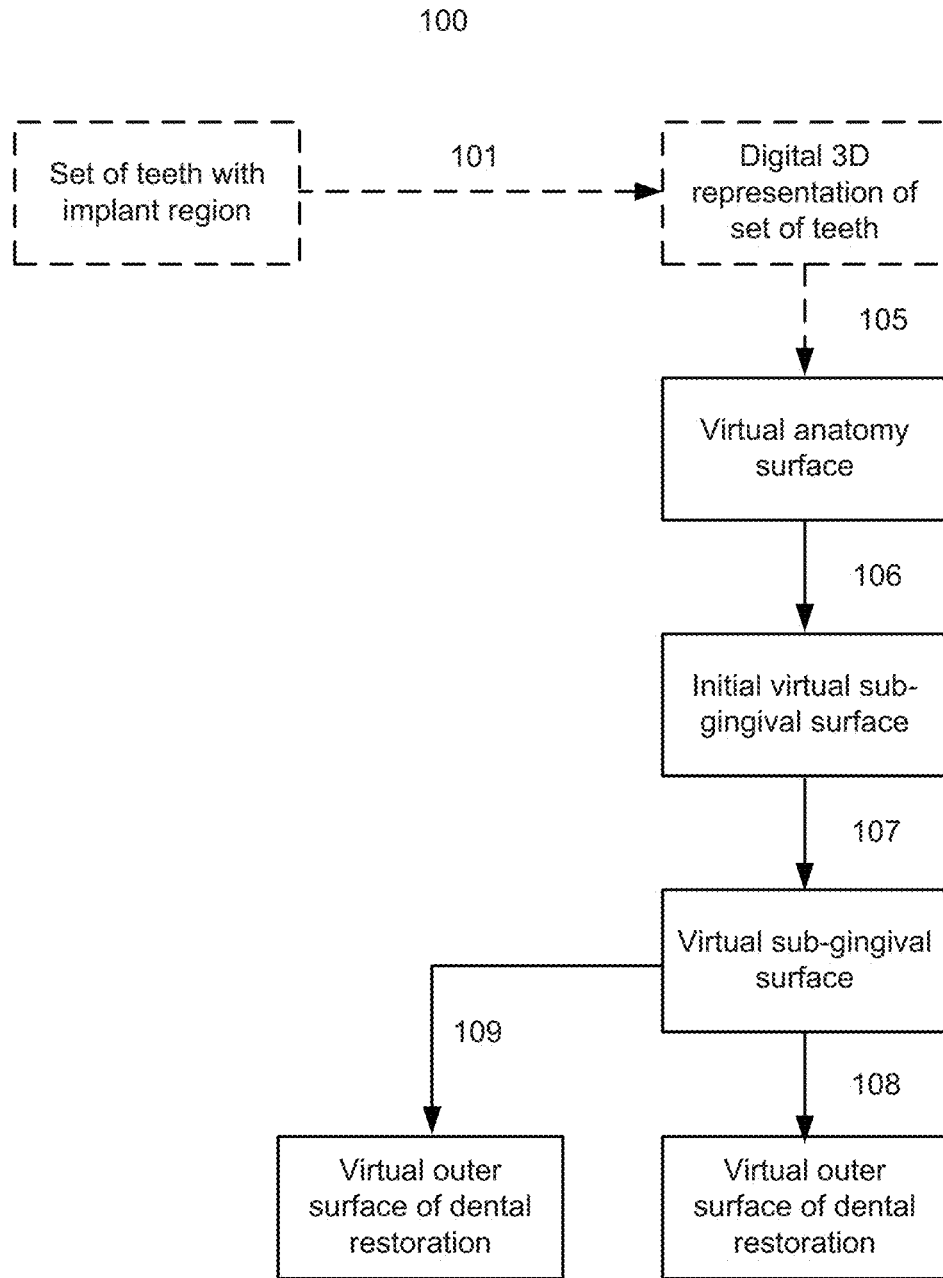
100

Set of teeth with implant region

101

Digital 3D representation of set of teeth

105

Virtual anatomy surface

106

Initial virtual sub-gingival surface

107

Virtual sub-gingival surface

109

108

Virtual outer surface of dental restoration

Virtual outer surface of dental restoration